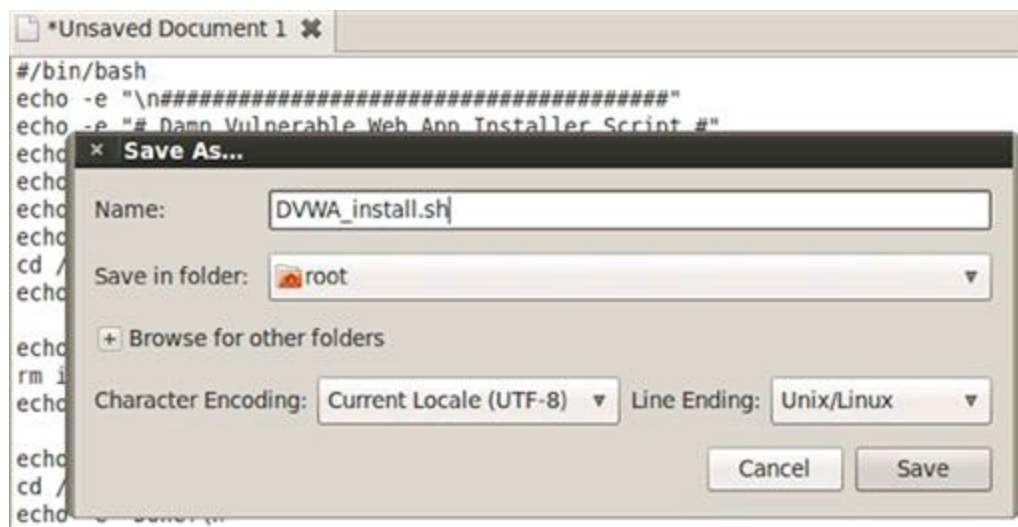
*Unsaved Document 1

#/bin/bash
echo -e "\n########################################"
echo -e "# Damn Vulnerable Web App Installer Script #"
echo
echo
echo
echo
cd /
echo

echo
rm i
echo

echo
cd /
echo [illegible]

Save As...

Name: DVWA_install.sh

Save in folder: root

+ Browse for other folders

Character Encoding: Current Locale (UTF-8) Line Ending: Unix/Linux

Cancel Save